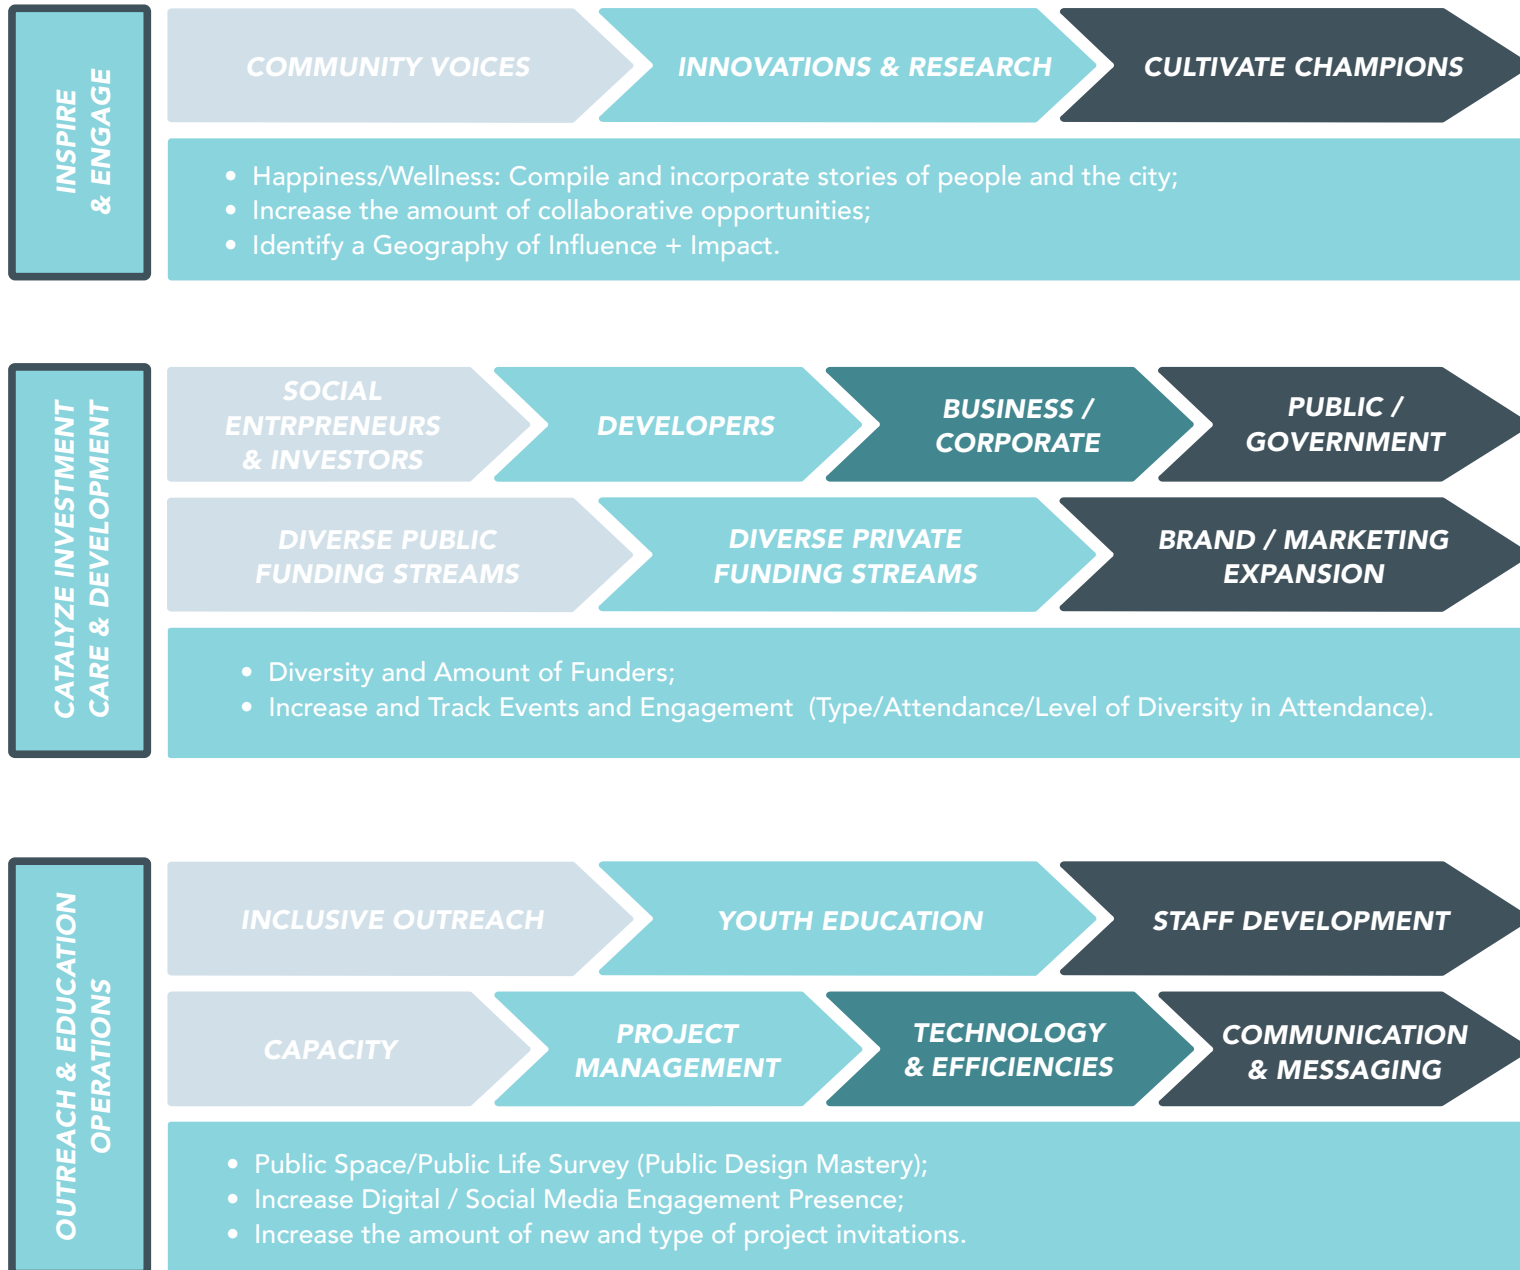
INSPIRE & ENGAGE

COMMUNITY VOICES

INNOVATIONS & RESEARCH

CULTIVATE CHAMPIONS

- Happiness/Wellness: Compile and incorporate stories of people and the city;
- Increase the amount of collaborative opportunities;
- Identify a Geography of Influence + Impact.

CATALYZE INVESTMENT CARE & DEVELOPMENT

SOCIAL ENTRPRENEURS & INVESTORS

DEVELOPERS

BUSINESS / CORPORATE

PUBLIC / GOVERNMENT

DIVERSE PUBLIC FUNDING STREAMS

DIVERSE PRIVATE FUNDING STREAMS

BRAND / MARKETING EXPANSION

- Diversity and Amount of Funders;
- Increase and Track Events and Engagement (Type/Attendance/Level of Diversity in Attendance).

OUTREACH & EDUCATION OPERATIONS

INCLUSIVE OUTREACH

YOUTH EDUCATION

STAFF DEVELOPMENT

CAPACITY

PROJECT MANAGEMENT

TECHNOLOGY & EFFICIENCIES

COMMUNICATION & MESSAGING

- Public Space/Public Life Survey (Public Design Mastery);
- Increase Digital / Social Media Engagement Presence;
- Increase the amount of new and type of project invitations.